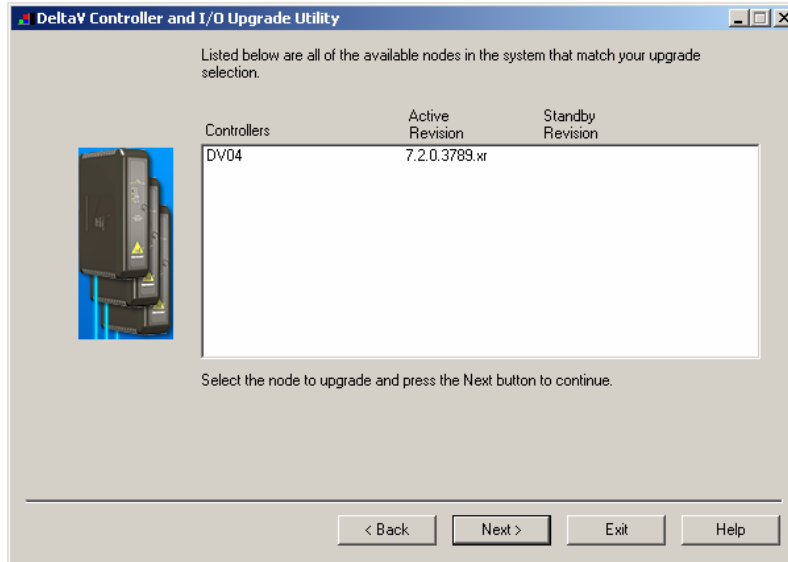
DeltaV Controller and I/O Upgrade Utility

Listed below are all of the available nodes in the system that match your upgrade selection.

| Controllers | Active Revision | Standby Revision |
|---|---|---|
| DV04 | 7.2.0.3789.xr | |

Select the node to upgrade and press the Next button to continue.

< Back
Next >
Exit
Help